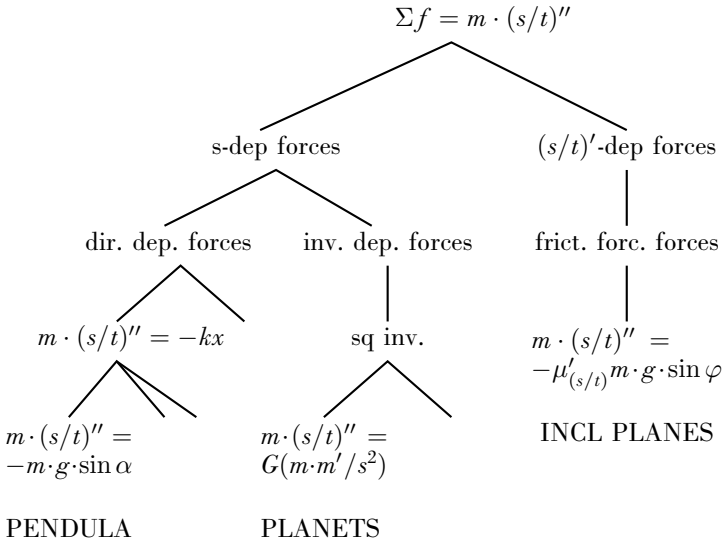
$\Sigma f = m \cdot (s/t)''$

s-dep forces

$(s/t)'$-dep forces

dir. dep. forces

inv. dep. forces

frict. forc. forces

$m \cdot (s/t)'' = -kx$

sq inv.

$m \cdot (s/t)'' = -\mu'_{(s/t)} m \cdot g \cdot \sin\varphi$

$m \cdot (s/t)'' = -m \cdot g \cdot \sin\alpha$

$m \cdot (s/t)'' = G(m \cdot m'/s^2)$

INCL PLANES

PENDULA

PLANETS